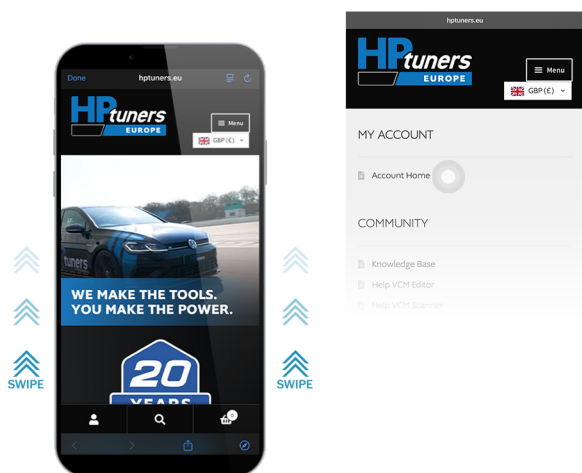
Done hptuners.eu

HP tuners EUROPE

Menu

GBP (£)

tuners

WE MAKE THE TOOLS. YOU MAKE THE POWER.

20 YEARS

0

SWIPE

SWIPE

hptuners.eu

HP tuners EUROPE

Menu

GBP (£)

MY ACCOUNT

Account Home

COMMUNITY

Knowledge Base

Help VCM Editor

Help VCM Scanner